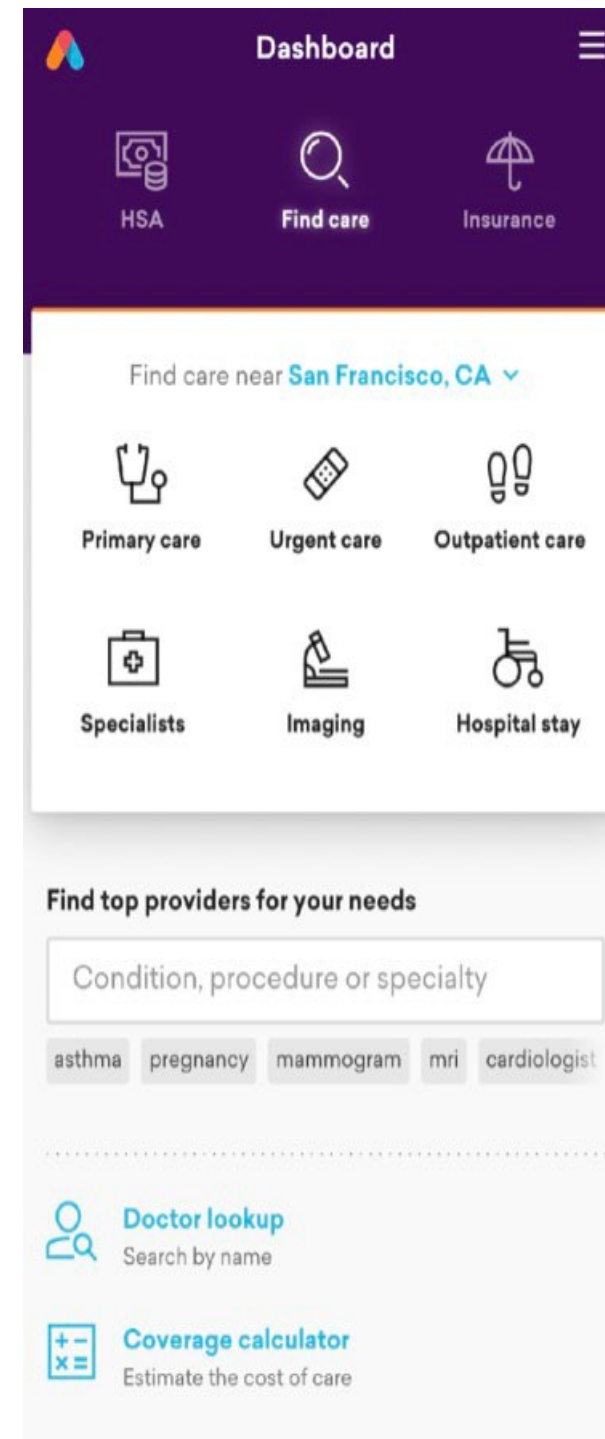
Dashboard

HSA

Find care

Insurance

Find care near San Francisco, CA

Primary care

Urgent care

Outpatient care

Specialists

Imaging

Hospital stay

Find top providers for your needs

Condition, procedure or specialty

asthma pregnancy mammogram mri cardiologist

Doctor lookup
Search by name

Coverage calculator
Estimate the cost of care